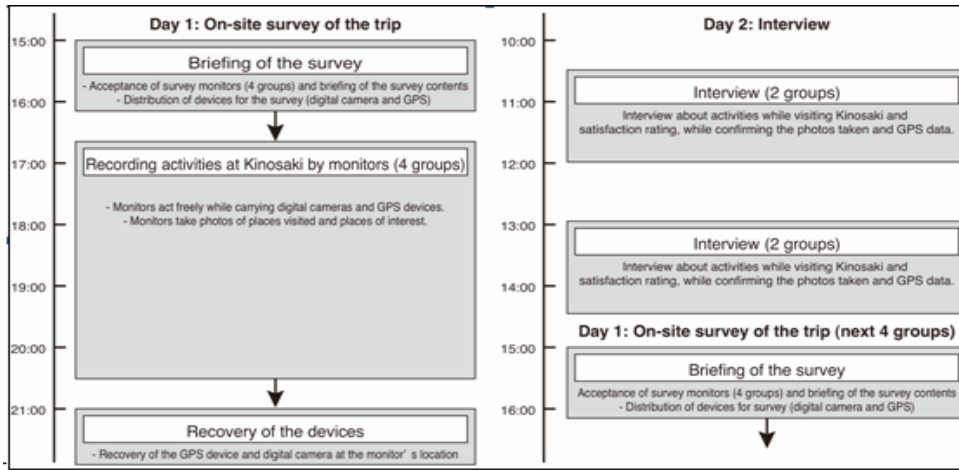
Day 1: On-site survey of the trip

15:00

Briefing of the survey

- Acceptance of survey monitors (4 groups) and briefing of the survey contents
- Distribution of devices for the survey (digital camera and GPS)

16:00

17:00

Recording activities at Kinosaki by monitors (4 groups)

- Monitors act freely while carrying digital cameras and GPS devices.
- Monitors take photos of places visited and places of interest.

18:00

19:00

20:00

21:00

Recovery of the devices

- Recovery of the GPS device and digital camera at the monitor' s location

Day 2: Interview

10:00

11:00

Interview (2 groups)

Interview about activities while visiting Kinosaki and satisfaction rating, while confirming the photos taken and GPS data.

12:00

13:00

Interview (2 groups)

Interview about activities while visiting Kinosaki and satisfaction rating, while confirming the photos taken and GPS data.

14:00

Day 1: On-site survey of the trip (next 4 groups)

15:00

Briefing of the survey

Acceptance of survey monitors (4 groups) and briefing of the survey contents
- Distribution of devices for survey (digital camera and GPS)

16:00